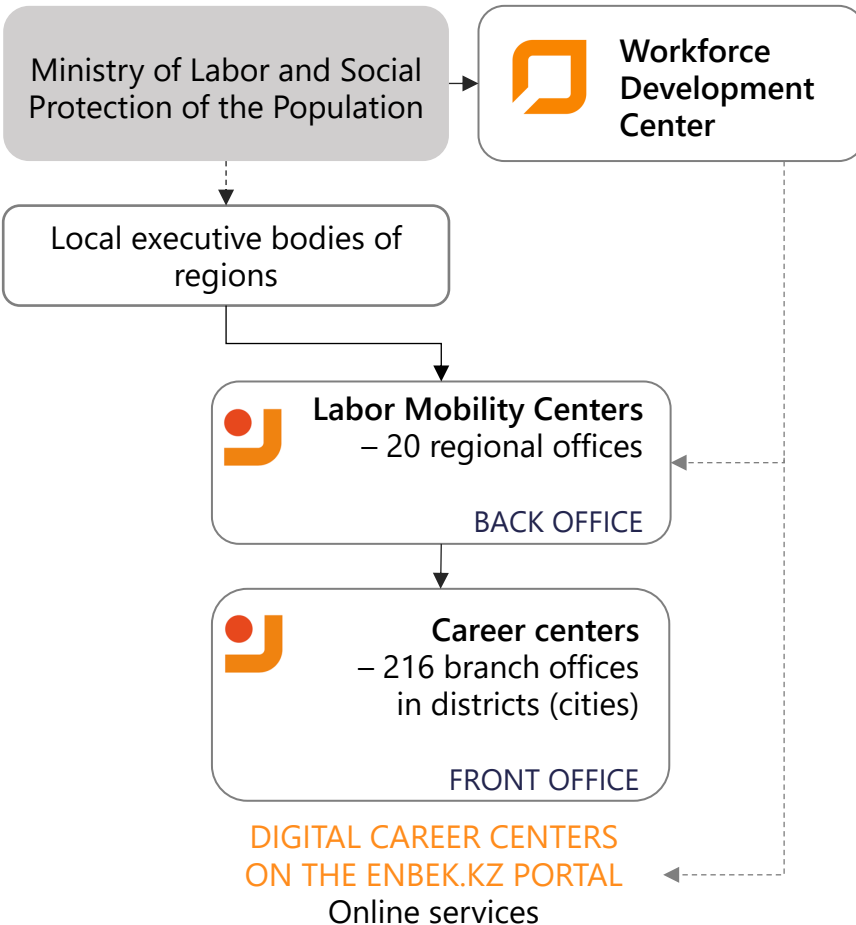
Ministry of Labor and Social Protection of the Population

Workforce Development Center

Local executive bodies of regions

Labor Mobility Centers – 20 regional offices

BACK OFFICE

Career centers – 216 branch offices in districts (cities)

FRONT OFFICE

DIGITAL CAREER CENTERS ON THE ENBEK.KZ PORTAL

Online services